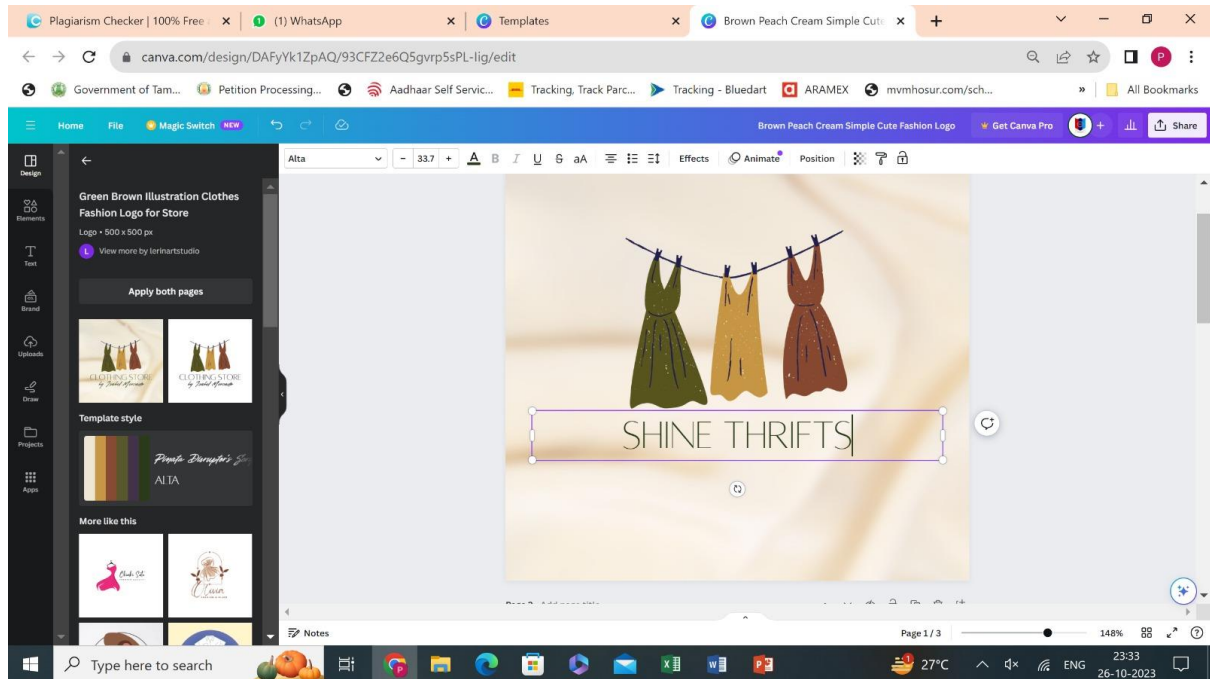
Plagiarism Checker | 100% Free
(1) WhatsApp
Templates
Brown Peach Cream Simple Cute

canva.com/design/DAFyYk1ZpAQ/93CFZ2e6Q5gvrp5sPL-lig/edit

Government of Tam... Petition Processing... Aadhaar Self Servic... Tracking, Track Parc... Tracking - Bluedart ARAMEX mvmhosur.com/sch... All Bookmarks

Home File Magic Switch NEW Brown Peach Cream Simple Cute Fashion Logo Get Canva Pro Share

Design
Elements
Text
Brand
Uploads
Draw
Projects
Apps

Green Brown Illustration Clothes Fashion Logo for Store
Logo • 500 x 500 px
View more by lerinartstudio

Apply both pages

CLOTHING STORE
CLOTHING STORE

Template style
ALTA

More like this

Alta - 33.7 + Effects Animate Position

SHINE THRIFTS

Notes Page 1 / 3 148%

Type here to search 27°C ENG 23:33 26-10-2023